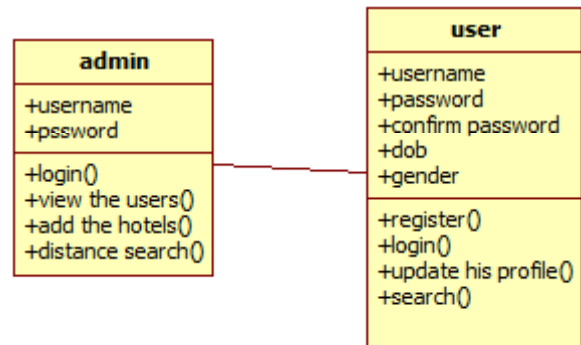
admin

+username
+pssword

+login()
+view the users()
+add the hotels()
+distance search()

user

+username
+password
+confirm password
+dob
+gender

+register()
+login()
+update his profile()
+search()